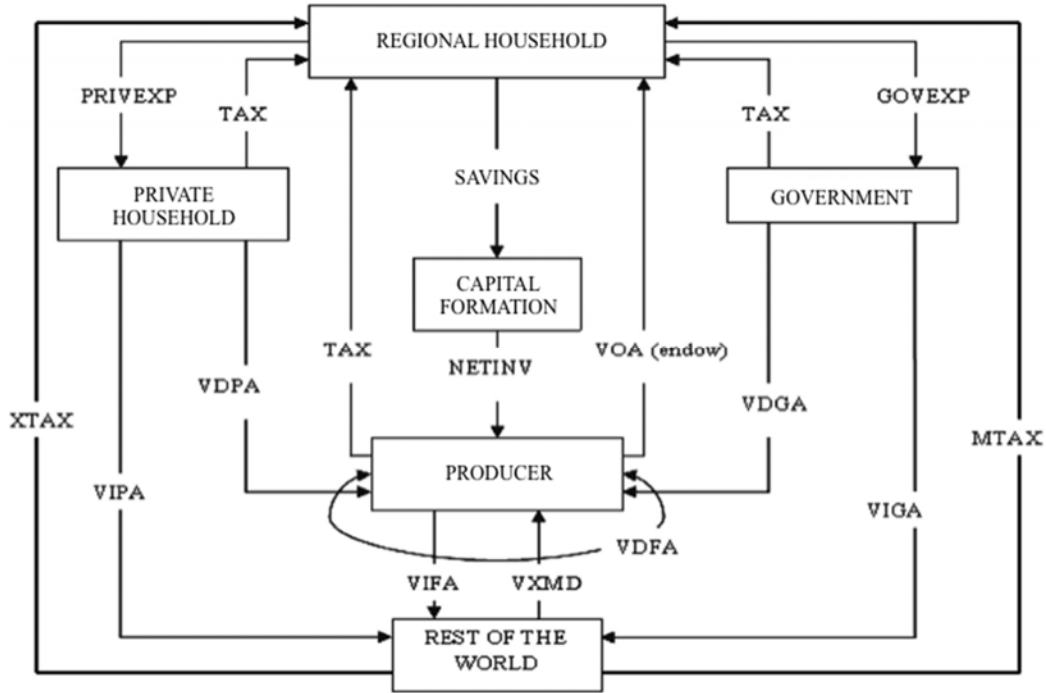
REGIONAL HOUSEHOLD

PRIVEXP

TAX

TAX

GOVEXP

SAVINGS

PRIVATE HOUSEHOLD

GOVERNMENT

CAPITAL FORMATION

TAX

NETINV

VOA (endow)

VDPA

VDGA

XTAX

MTAX

PRODUCER

VIPA

VIGA

VDFA

VIFA

VXMD

REST OF THE WORLD